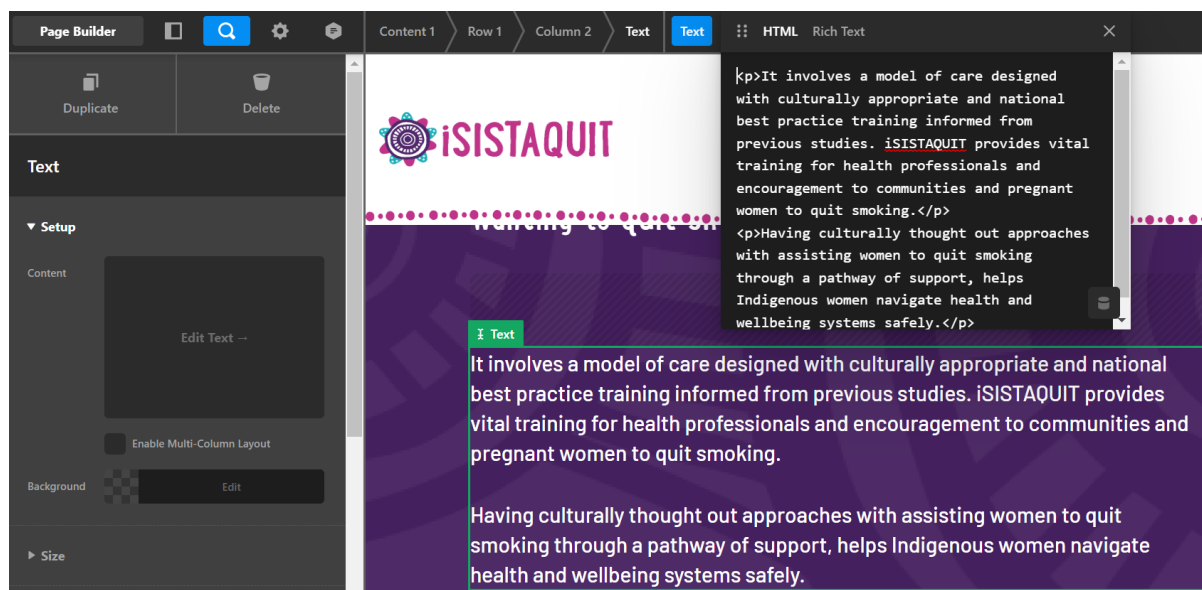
Page Builder

Content 1 Row 1 Column 2 Text Text

HTML Rich Text

Duplicate Delete

Text

▾ Setup

Content

Edit Text →

Enable Multi-Column Layout

Background Edit

▸ Size

iSISTAQUIT

<p>It involves a model of care designed with culturally appropriate and national best practice training informed from previous studies. iSISTAQUIT provides vital training for health professionals and encouragement to communities and pregnant women to quit smoking.</p>
<p>Having culturally thought out approaches with assisting women to quit smoking through a pathway of support, helps Indigenous women navigate health and wellbeing systems safely.</p>

Wanting to quit sm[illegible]

Text

It involves a model of care designed with culturally appropriate and national best practice training informed from previous studies. iSISTAQUIT provides vital training for health professionals and encouragement to communities and pregnant women to quit smoking.

Having culturally thought out approaches with assisting women to quit smoking through a pathway of support, helps Indigenous women navigate health and wellbeing systems safely.